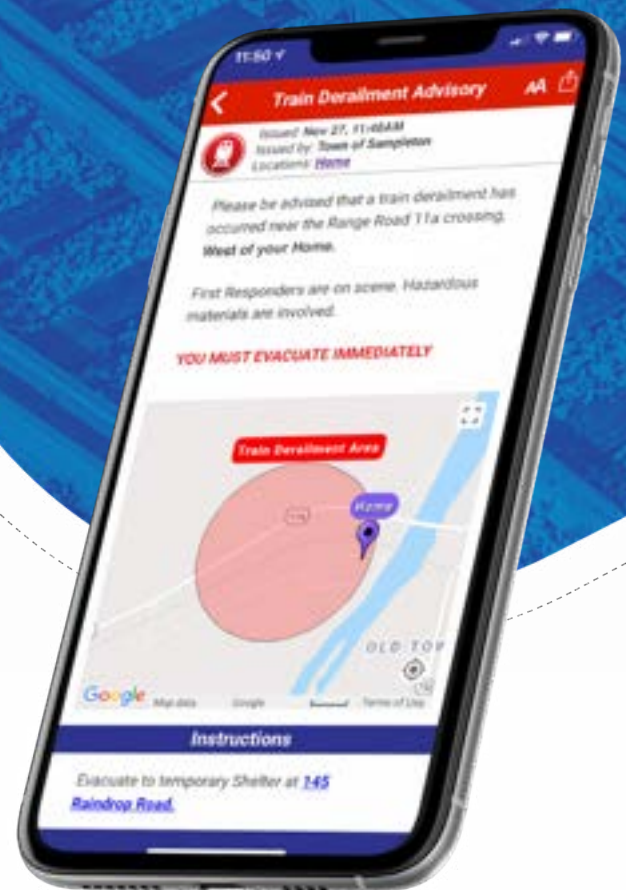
11:50

Train Derailment Advisory

AA

Issued: Nov 27, 11:48AM
Issued by: Town of Sampleton
Locations: Home

Please be advised that a train derailment has occurred near the Range Road 11a crossing, West of your Home.

First Responders are on scene. Hazardous materials are involved.

YOU MUST EVACUATE IMMEDIATELY

Train Derailment Area

Home

OLD TOP

Google Map data Google Terms of Use

Instructions

Evacuate to temporary Shelter at 145 Raindrop Road.